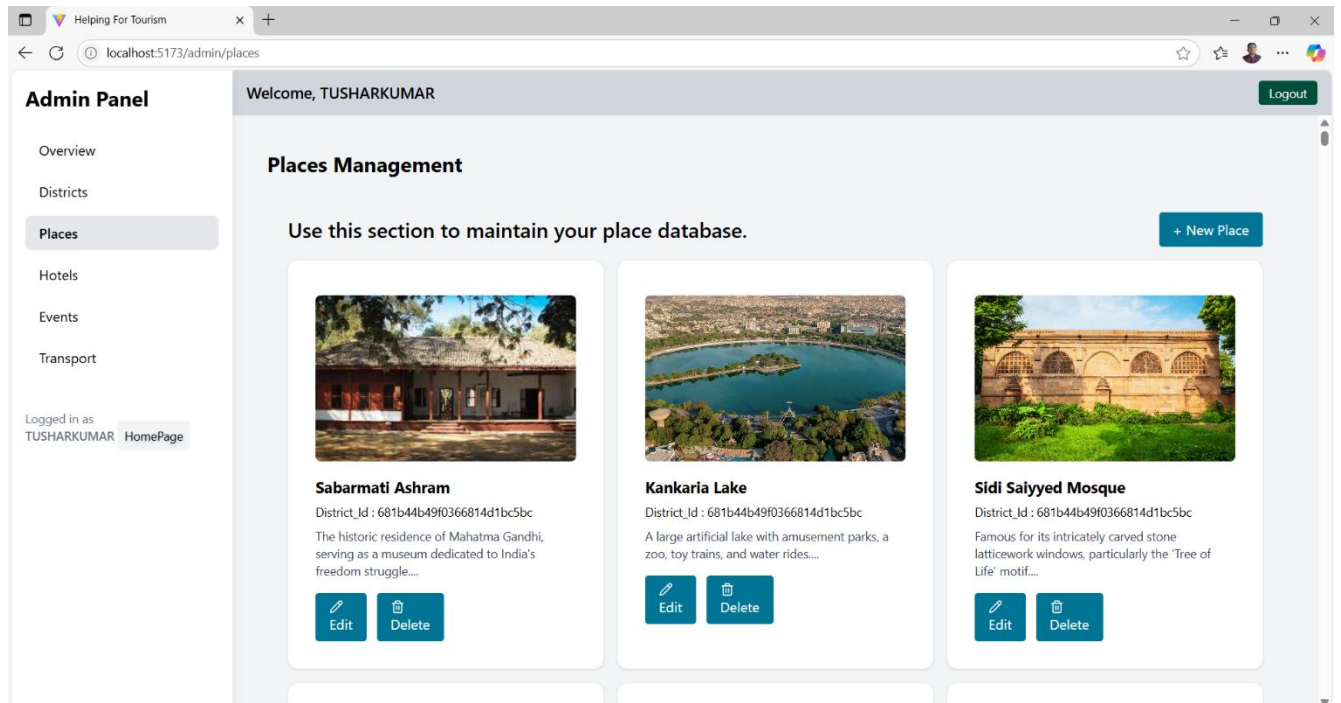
Helping For Tourism

localhost:5173/admin/places

Admin Panel

Overview

Districts

Places

Hotels

Events

Transport

Logged in as TUSHARKUMAR HomePage

Welcome, TUSHARKUMAR

Logout

Places Management

Use this section to maintain your place database.

+ New Place

Sabarmati Ashram

District_Id : 681b44b49f0366814d1bc5bc

The historic residence of Mahatma Gandhi, serving as a museum dedicated to India's freedom struggle....

Edit Delete

Kankaria Lake

District_Id : 681b44b49f0366814d1bc5bc

A large artificial lake with amusement parks, a zoo, toy trains, and water rides....

Edit Delete

Sidi Saiyyed Mosque

District_Id : 681b44b49f0366814d1bc5bc

Famous for its intricately carved stone latticework windows, particularly the 'Tree of Life' motif....

Edit Delete